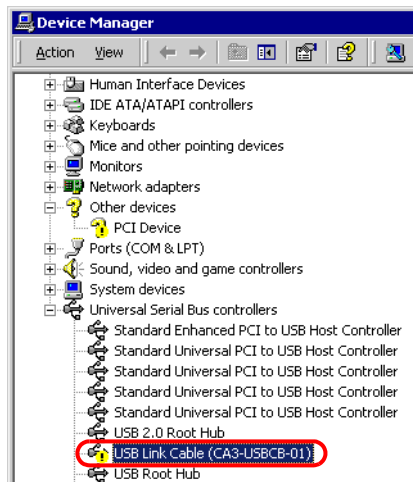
Device Manager

Action View

Human Interface Devices
IDE ATA/ATAPI controllers
Keyboards
Mice and other pointing devices
Monitors
Network adapters
Other devices
PCI Device
Ports (COM & LPT)
Sound, video and game controllers
System devices
Universal Serial Bus controllers
Standard Enhanced PCI to USB Host Controller
Standard Universal PCI to USB Host Controller
Standard Universal PCI to USB Host Controller
Standard Universal PCI to USB Host Controller
Standard Universal PCI to USB Host Controller
USB 2.0 Root Hub
USB Link Cable (CA3-USBCB-01)
USB Root Hub